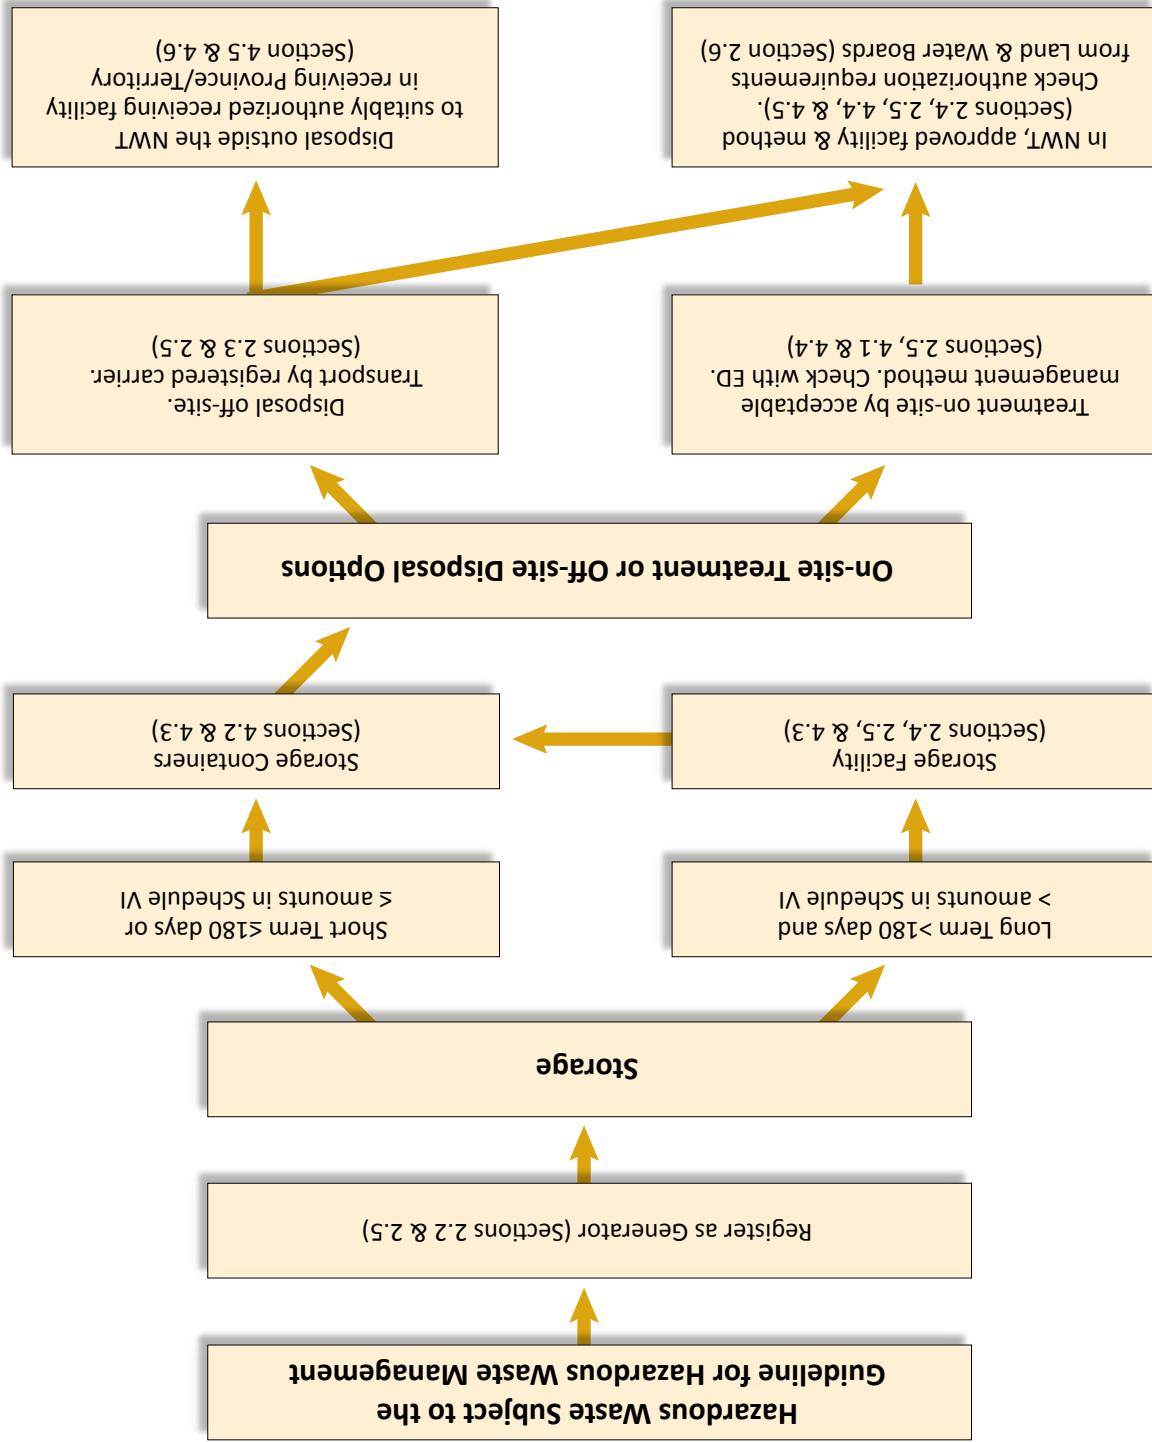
Hazardous Waste Subject to the Guideline for Hazardous Waste Management

Register as Generator (Sections 2.2 & 2.5)

Storage

Long Term >180 days and > amounts in Schedule VI

Short Term ≤180 days or ≤ amounts in Schedule VI

Storage Facility (Sections 2.4, 2.5, & 4.3)

Storage Containers (Sections 4.2 & 4.3)

On-site Treatment or Off-site Disposal Options

Treatment on-site by acceptable management method. Check with ED. (Sections 2.5, 4.1 & 4.4)

Disposal off-site. Transport by registered carrier. (Sections 2.3 & 2.5)

In NWT, approved facility & method (Sections 2.4, 2.5, 4.4, & 4.5). Check authorization requirements from Land & Water Boards (Section 2.6)

Disposal outside the NWT to suitably authorized receiving facility in receiving Province/Territory (Section 4.5 & 4.6)